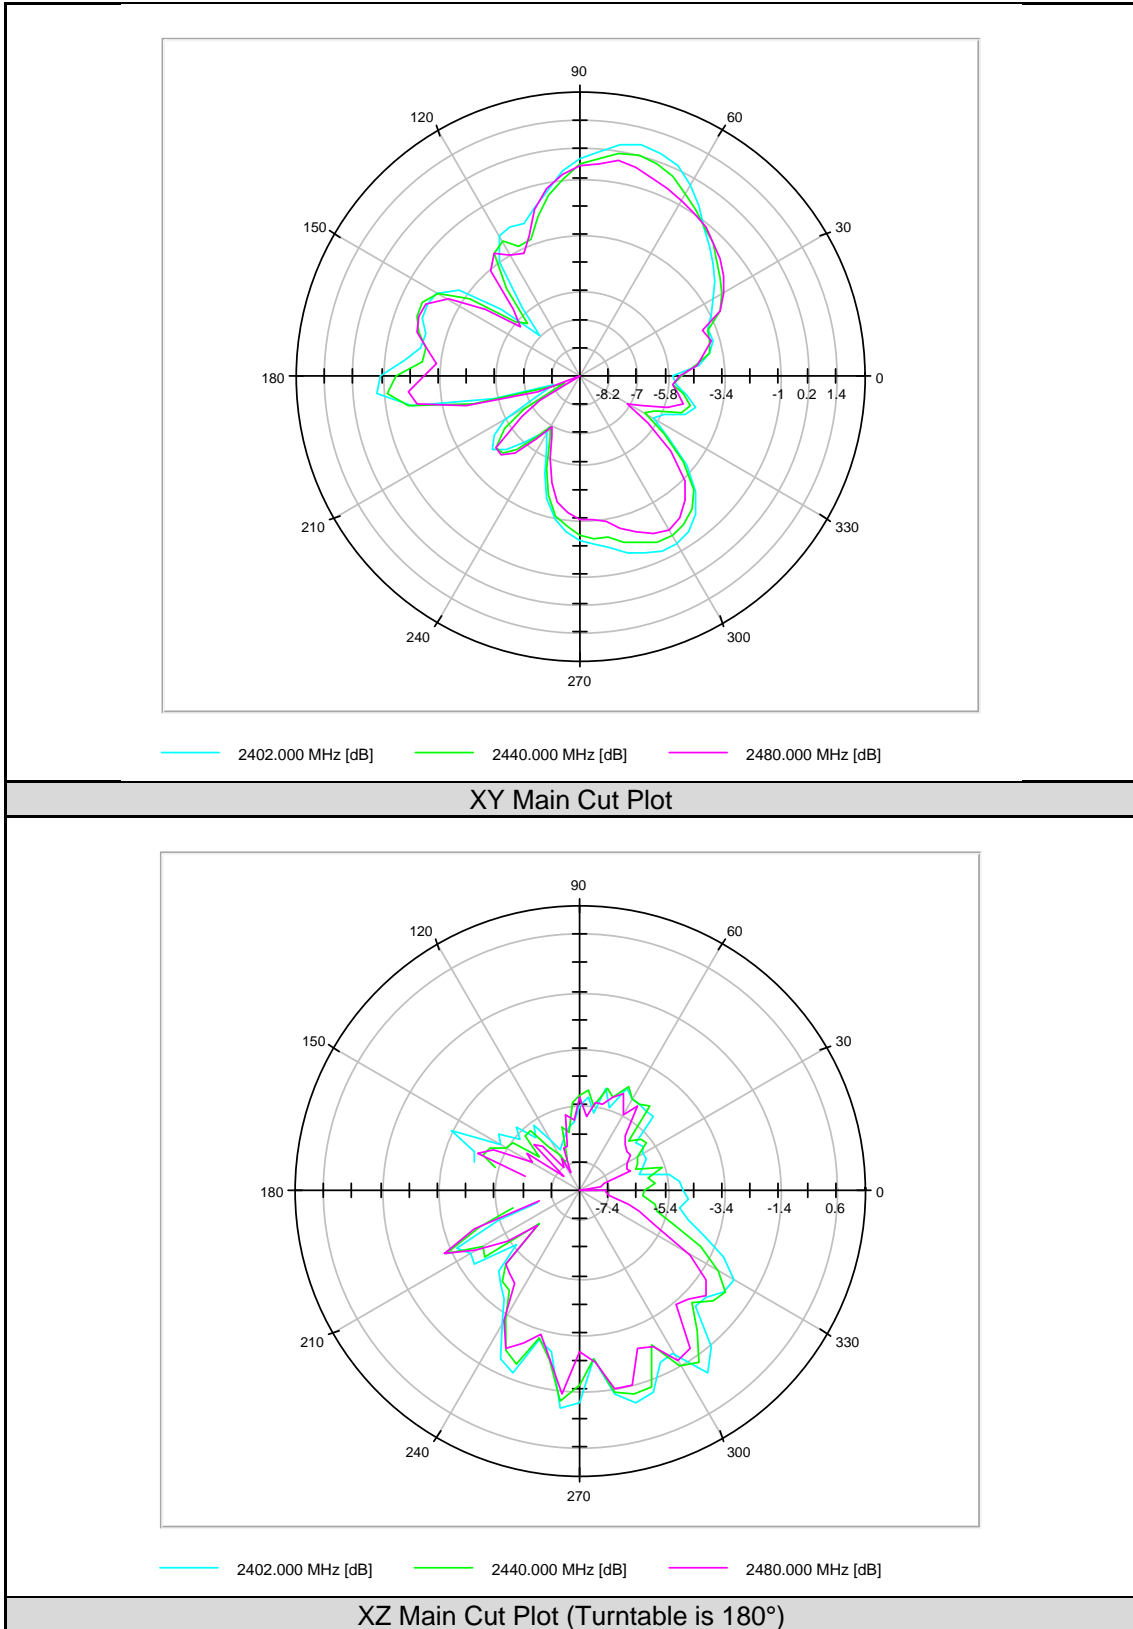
90
120
60
150
30
180
0
-8.2
-7
-5.8
-3.4
-1
0.2
1.4
210
330
240
300
270

2402.000 MHz [dB]
2440.000 MHz [dB]
2480.000 MHz [dB]

XY Main Cut Plot

90
120
60
150
30
180
0
-7.4
-5.4
-3.4
-1.4
0.6
210
330
240
300
270

2402.000 MHz [dB]
2440.000 MHz [dB]
2480.000 MHz [dB]

XZ Main Cut Plot (Turntable is 180°)